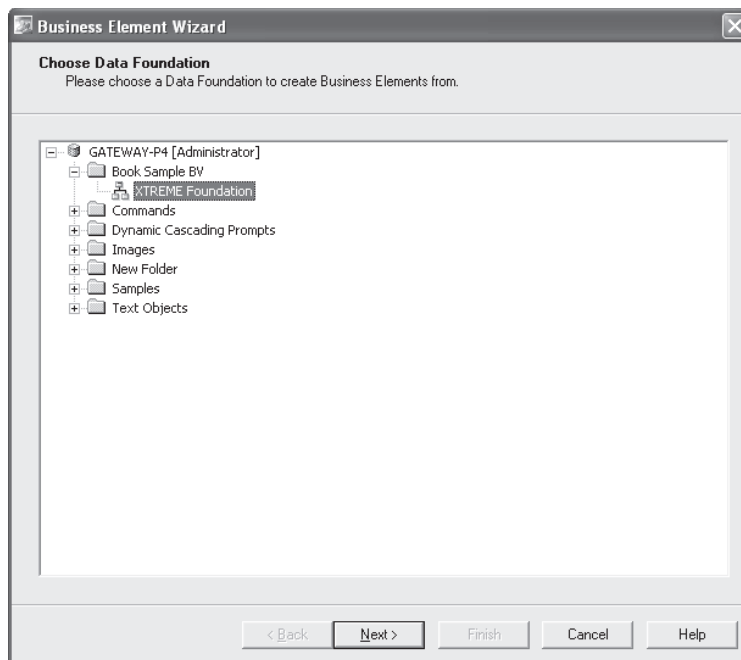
Business Element Wizard

Choose Data Foundation
Please choose a Data Foundation to create Business Elements from.

GATEWAY-P4 [Administrator]
Book Sample BV
XTREME Foundation
Commands
Dynamic Cascading Prompts
Images
New Folder
Samples
Text Objects

< Back
Next >
Finish
Cancel
Help